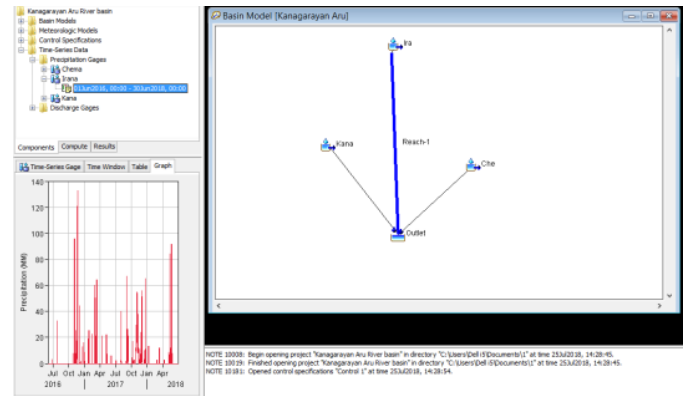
Kanagarayan Aru River basin
Basin Models
Meteorologic Models
Control Specifications
Time-Series Data
Precipitation Gages
Chema
Irana
01Jun2016, 00:00 - 30Jun2018, 00:00
Kana
Discharge Gages

Components Compute Results

Time-Series Gage Time Window Table Graph

140
120
100
80
60
40
20
0
Precipitation (MM)
Jul Oct Jan Apr Jul Oct Jan Apr
2016 2017 2018

Basin Model [Kanagarayan Aru]

Ira
Reach-1
Kana
Che
Outlet

NOTE 10008: Begin opening project "Kanagarayan Aru River basin" in directory "C:\Users\Dell i5\Documents\1" at time 25Jul2018, 14:28:45.
NOTE 10019: Finished opening project "Kanagarayan Aru River basin" in directory "C:\Users\Dell i5\Documents\1" at time 25Jul2018, 14:28:45.
NOTE 10181: Opened control specifications "Control 1" at time 25Jul2018, 14:28:54.